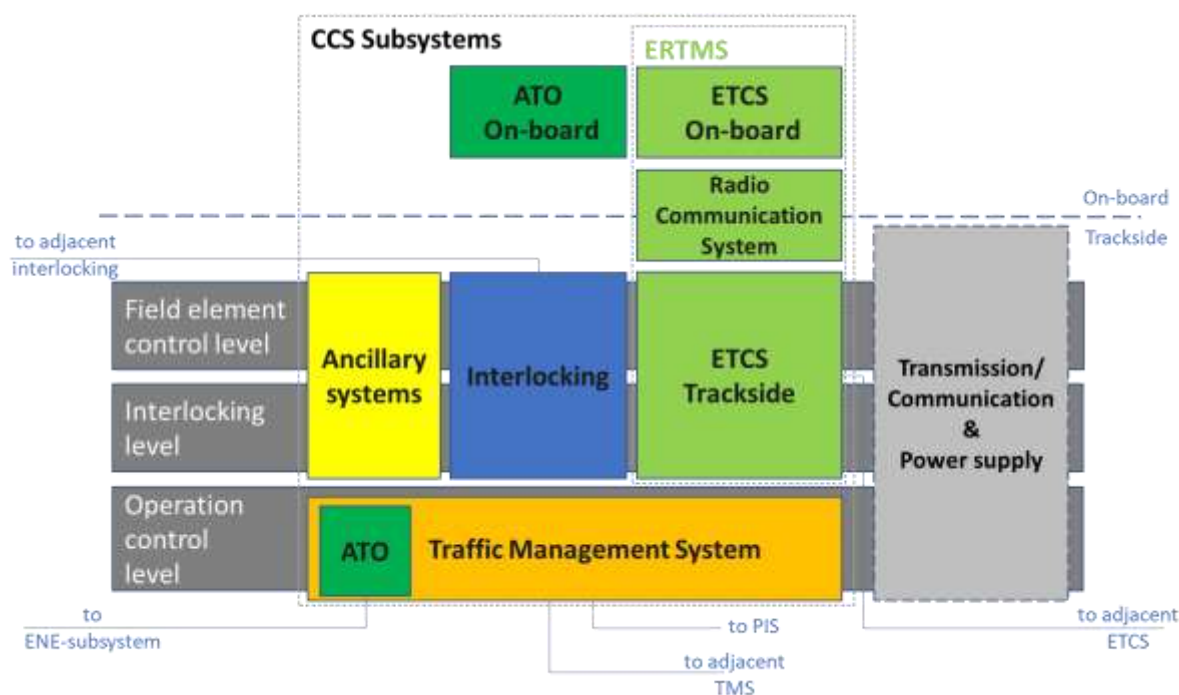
CCS Subsystems

ERTMS

ATO On-board

ETCS On-board

Radio Communication System

On-board

Trackside

to adjacent interlocking

Field element control level

Interlocking level

Operation control level

Ancillary systems

Interlocking

ETCS Trackside

Transmission/ Communication & Power supply

ATO

Traffic Management System

to ENE-subsystem

to PIS

to adjacent TMS

to adjacent ETCS